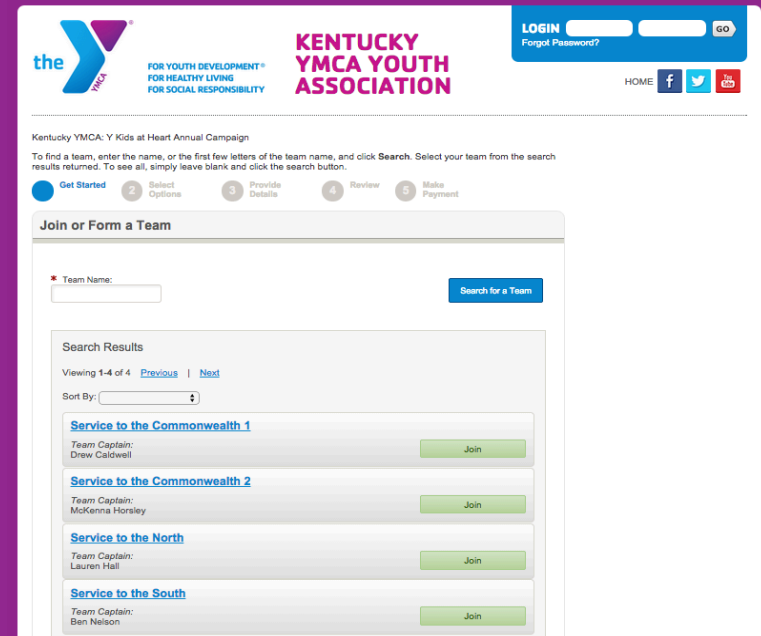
the Y YMCA

FOR YOUTH DEVELOPMENT®
FOR HEALTHY LIVING
FOR SOCIAL RESPONSIBILITY

KENTUCKY YMCA YOUTH ASSOCIATION

LOGIN GO
Forgot Password?

HOME f You Tube

Kentucky YMCA: Y Kids at Heart Annual Campaign

To find a team, enter the name, or the first few letters of the team name, and click **Search**. Select your team from the search results returned. To see all, simply leave blank and click the search button.

1 Get Started 2 Select Options 3 Provide Details 4 Review 5 Make Payment

Join or Form a Team

* Team Name:

Search for a Team

Search Results

Viewing **1-4** of 4 Previous | Next

Sort By:

Service to the Commonwealth 1
Team Captain:
Drew Caldwell
Join

Service to the Commonwealth 2
Team Captain:
McKenna Horsley
Join

Service to the North
Team Captain:
Lauren Hall
Join

Service to the South
Team Captain:
Ben Nelson
Join